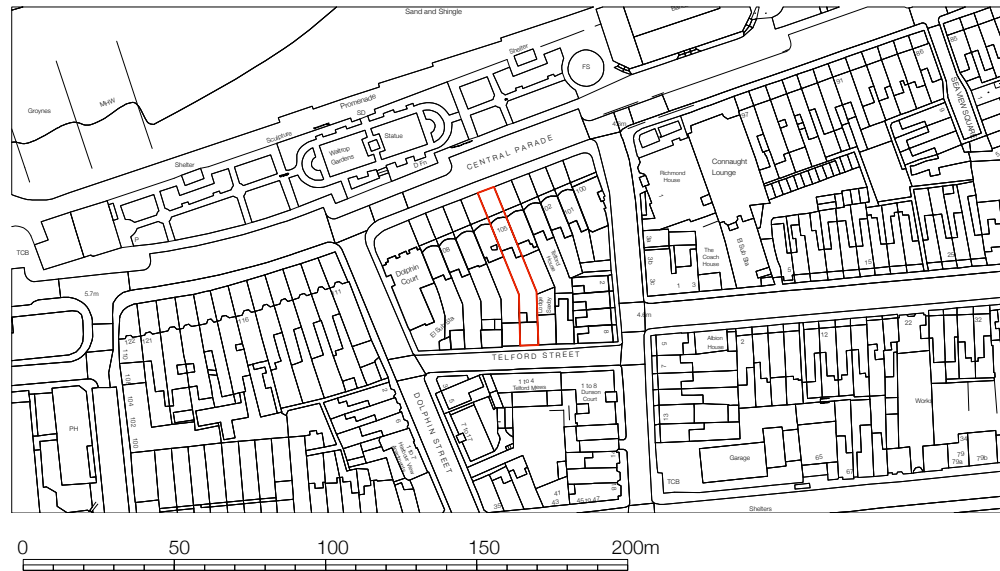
Sand and Shingle
Shelter
FS
Groynes
MHW
Promenade
Sculpture
SD
Waltrop Gardens
Statue
Shelter
CENTRAL PARADE
TCB
P
5.7m
Dolphin Court
108
100
Richmond House
Connaught Lounge
97
The Coach House
SEA VIEW SQUARE
TELFORD STREET
4.6m
Albion House
22
12
DOLPHIN STREET
1 to 4 Telford Mews
1 to 8 Dunsdon Court
PH
Garage
Works
TCB
65
67
79
79a
79b
41
43
45 to 47
39
Shelters
0
50
100
150
200m